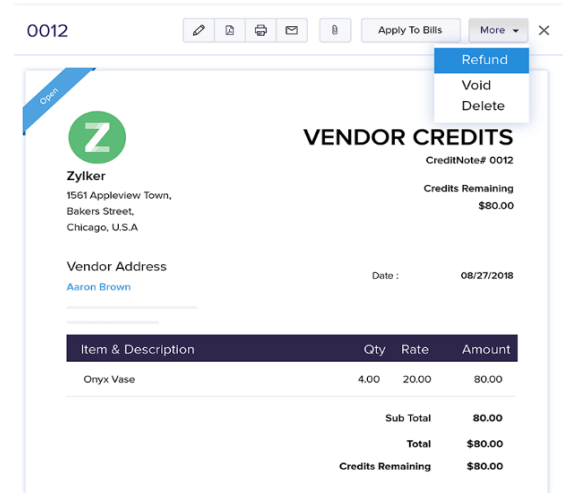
0012

Apply To Bills

More

Refund

Void

Delete

Open

Z

Zylker
1561 Appleview Town,
Bakers Street,
Chicago, U.S.A

VENDOR CREDITS
CreditNote# 0012

Credits Remaining
$80.00

Vendor Address
Aaron Brown

Date : 08/27/2018

| Item & Description | Qty | Rate | Amount |
|---|---|---|---|
| Onyx Vase | 4.00 | 20.00 | 80.00 |

Sub Total 80.00

Total $80.00

Credits Remaining $80.00